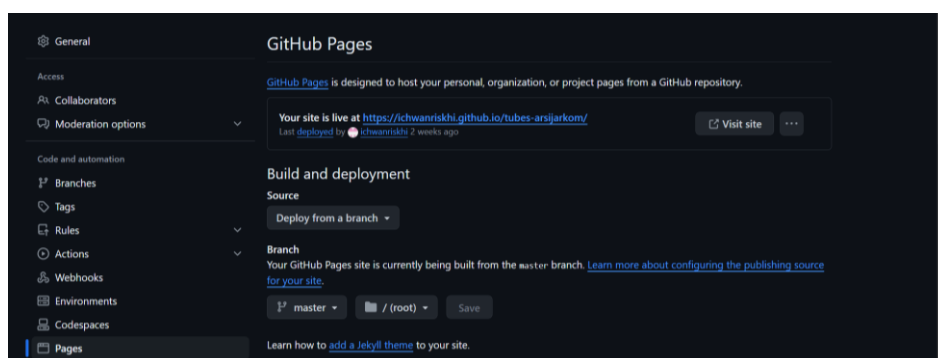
General

Access

Collaborators

Moderation options

Code and automation

Branches

Tags

Rules

Actions

Webhooks

Environments

Codespaces

Pages

GitHub Pages

GitHub Pages is designed to host your personal, organization, or project pages from a GitHub repository.

Your site is live at https://ichwanriskhi.github.io/tubes-arsijarkom/

Last deployed by ichwanriskhi 2 weeks ago

Visit site

Build and deployment

Source

Deploy from a branch

Branch

Your GitHub Pages site is currently being built from the master branch. Learn more about configuring the publishing source for your site.

master

/ (root)

Save

Learn how to add a Jekyll theme to your site.